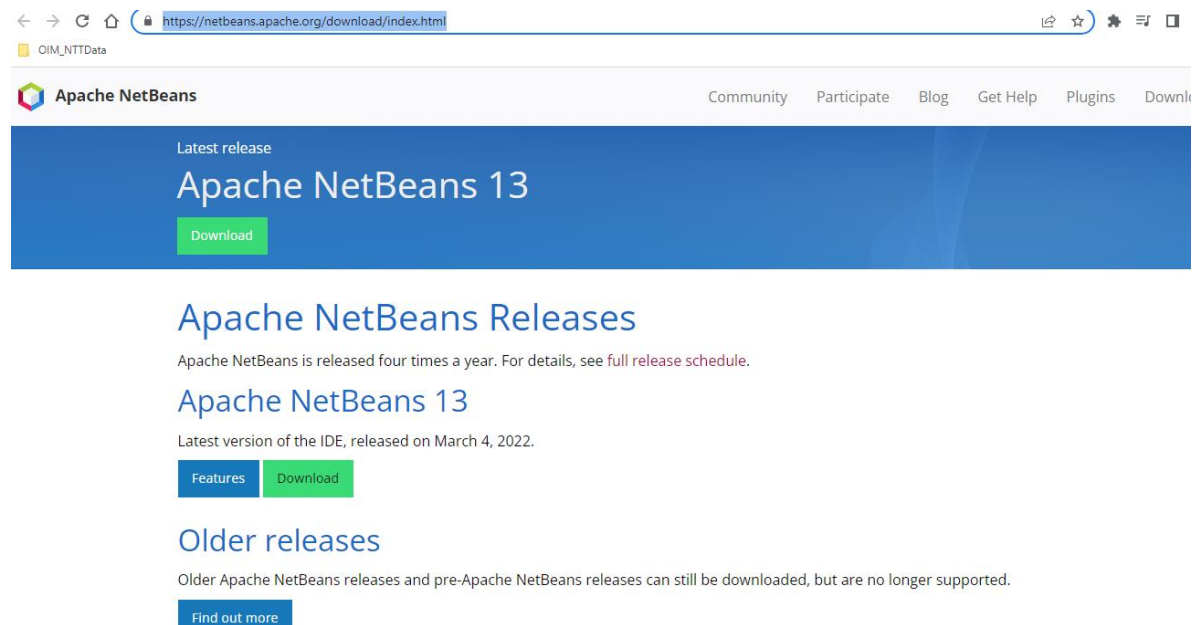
https://netbeans.apache.org/download/index.html

OIM_NTTData

Apache NetBeans

Community Participate Blog Get Help Plugins Downl

Latest release

Apache NetBeans 13

Download

Apache NetBeans Releases

Apache NetBeans is released four times a year. For details, see full release schedule.

Apache NetBeans 13

Latest version of the IDE, released on March 4, 2022.

Features Download

Older releases

Older Apache NetBeans releases and pre-Apache NetBeans releases can still be downloaded, but are no longer supported.

Find out more